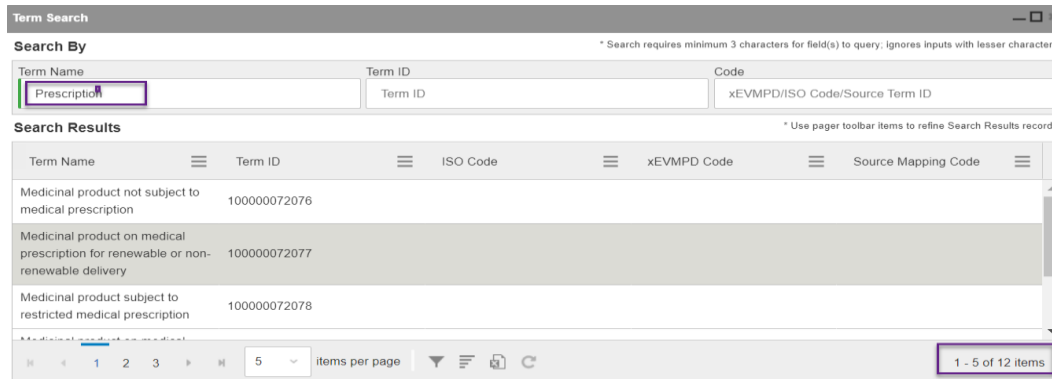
Term Search

Search By

* Search requires minimum 3 characters for field(s) to query; ignores inputs with lesser character

Term Name
Prescription

Term ID
Term ID

Code
xEVMPD/ISO Code/Source Term ID

Search Results

* Use pager toolbar items to refine Search Results record

| Term Name | Term ID | ISO Code | xEVMPD Code | Source Mapping Code |
|---|---|---|---|---|
| Medicinal product not subject to medical prescription | 100000072076 | | | |
| Medicinal product on medical prescription for renewable or non-renewable delivery | 100000072077 | | | |
| Medicinal product subject to restricted medical prescription | 100000072078 | | | |
| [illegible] | | | | |

1 2 3 5 items per page

1 - 5 of 12 items